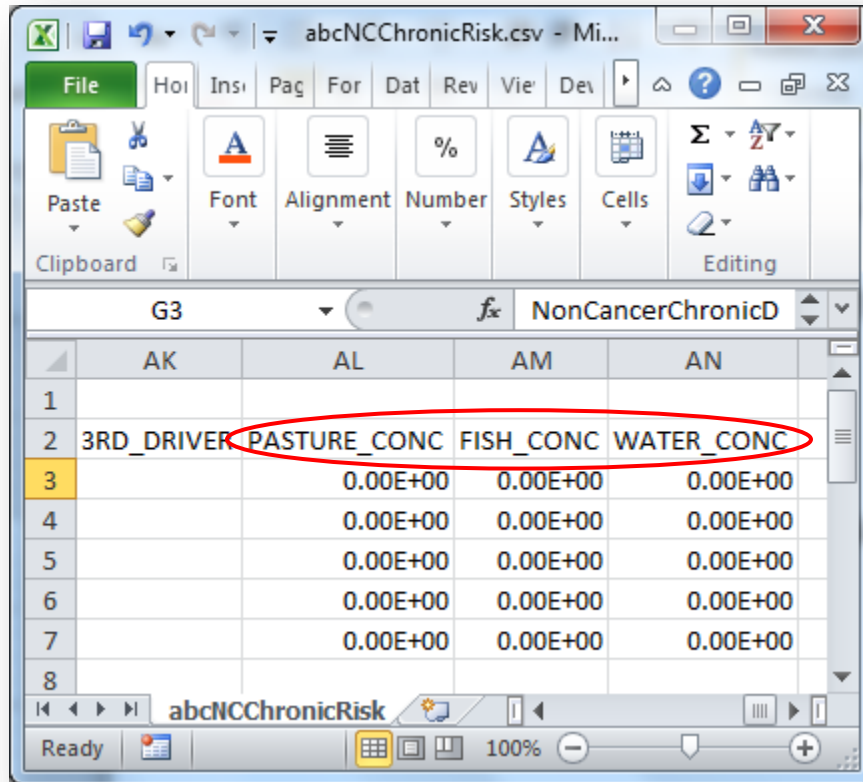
abcNCChronicRisk.csv - Mi...

File | Hoı | Insı | Pag | For | Dat | Rev | Vie | Dev

Paste | Font | Alignment | Number | Styles | Cells
Clipboard | Editing

G3 | $f_x$ | NonCancerChronicD

|   | AK | AL | AM | AN |
|---|---|---|---|---|
| 1 | | | | |
| 2 | 3RD_DRIVER | PASTURE_CONC | FISH_CONC | WATER_CONC |
| 3 | | 0.00E+00 | 0.00E+00 | 0.00E+00 |
| 4 | | 0.00E+00 | 0.00E+00 | 0.00E+00 |
| 5 | | 0.00E+00 | 0.00E+00 | 0.00E+00 |
| 6 | | 0.00E+00 | 0.00E+00 | 0.00E+00 |
| 7 | | 0.00E+00 | 0.00E+00 | 0.00E+00 |
| 8 | | | | |

abcNCChronicRisk

Ready | 100%